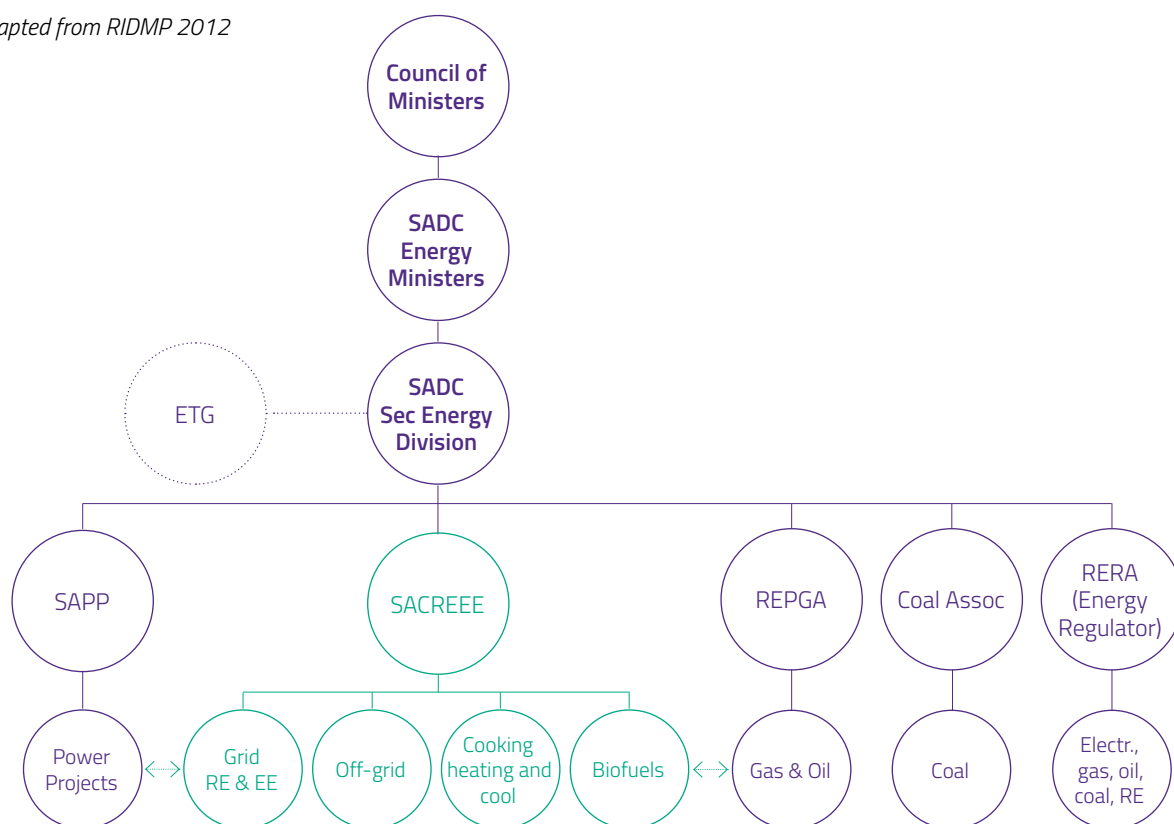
apted from RIDMP 2012

Council of Ministers

SADC Energy Ministers

ETG

SADC Sec Energy Division

SAPP

SACREEE

REPGA

Coal Assoc

RERA (Energy Regulator)

Power Projects

Grid RE & EE

Off-grid

Cooking heating and cool

Biofuels

Gas & Oil

Coal

Electr., gas, oil, coal, RE